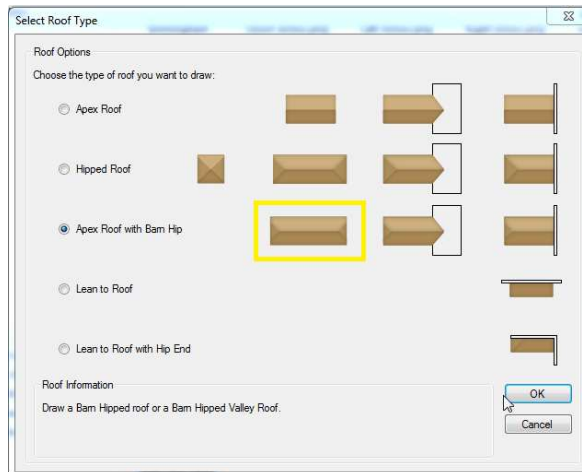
Select Roof Type

Roof Options

Choose the type of roof you want to draw:

Apex Roof

Hipped Roof

Apex Roof with Barn Hip

Lean to Roof

Lean to Roof with Hip End

Roof Information

Draw a Barn Hipped roof or a Barn Hipped Valley Roof.

OK

Cancel